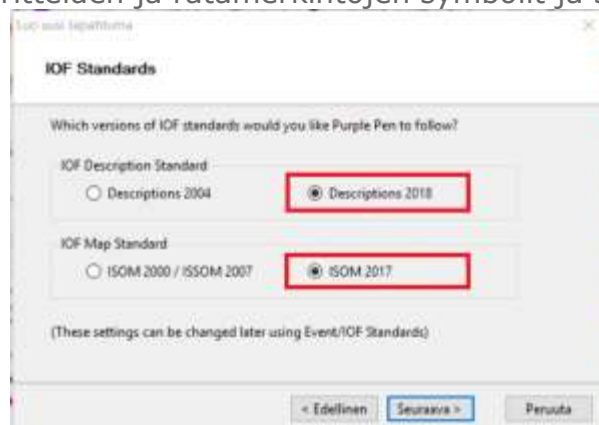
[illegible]itteiden ja rastimerkintöjen symbolit ja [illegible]

Luo uusi tapahtuma

×

IOF Standards

Which versions of IOF standards would you like Purple Pen to follow?

IOF Description Standard

Descriptions 2004

Descriptions 2018

IOF Map Standard

ISOM 2000 / ISSOM 2007

ISOM 2017

(These settings can be changed later using Event/IOF Standards)

< Edellinen

Seuraava >

Peruuta